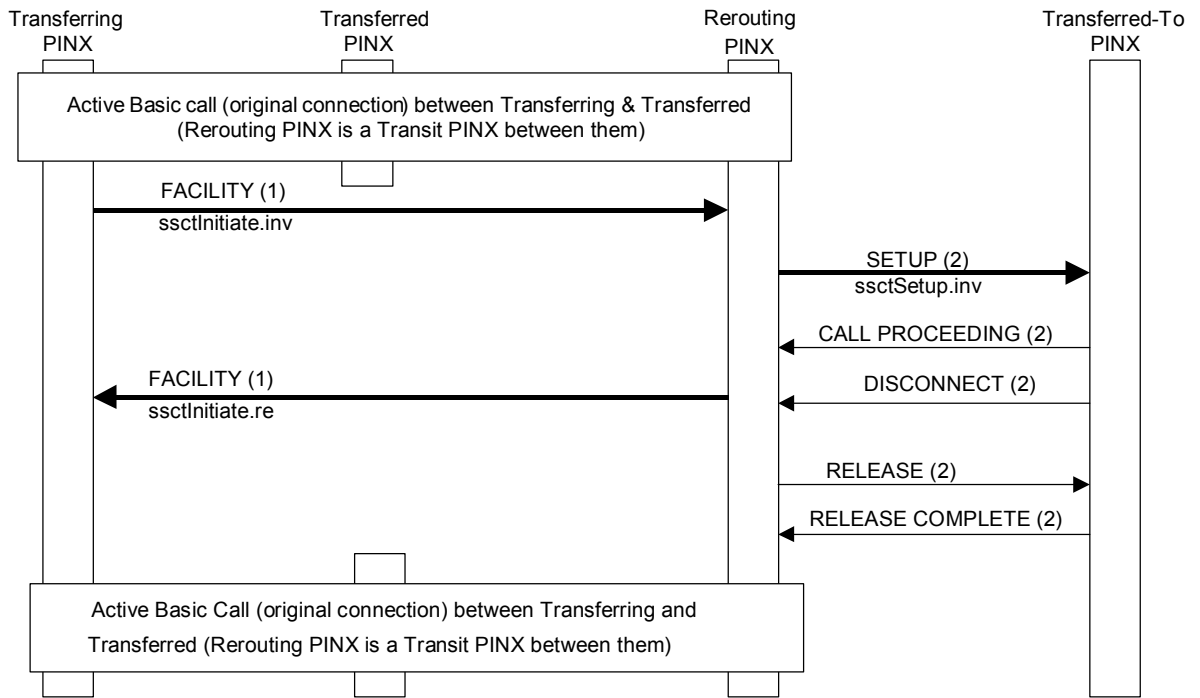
Transferring PINX

Transferred PINX

Rerouting PINX

Transferred-To PINX

Active Basic call (original connection) between Transferring & Transferred (Rerouting PINX is a Transit PINX between them)

FACILITY (1)
ssctInitiate.inv

SETUP (2)
ssctSetup.inv

CALL PROCEEDING (2)

FACILITY (1)
ssctInitiate.re

DISCONNECT (2)

RELEASE (2)

RELEASE COMPLETE (2)

Active Basic Call (original connection) between Transferring and Transferred (Rerouting PINX is a Transit PINX between them)